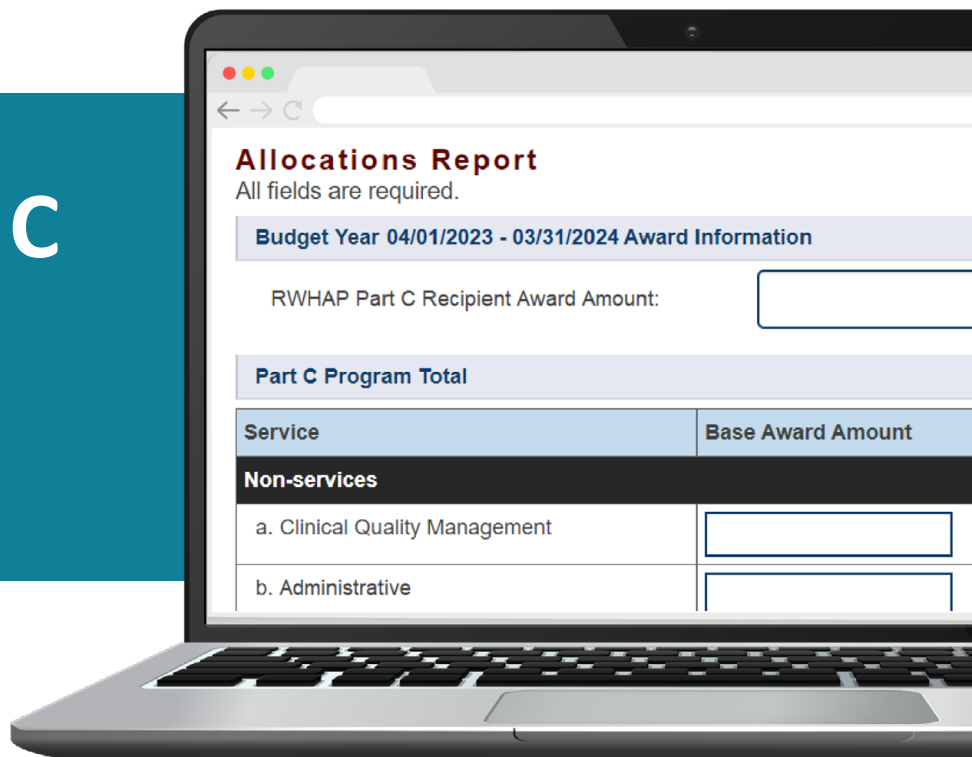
C

Allocations Report
All fields are required.

Budget Year 04/01/2023 - 03/31/2024 Award Information

RWHAP Part C Recipient Award Amount:

Part C Program Total

| Service | Base Award Amount |
|---|---|
| Non-services | |
| a. Clinical Quality Management | |
| b. Administrative | |